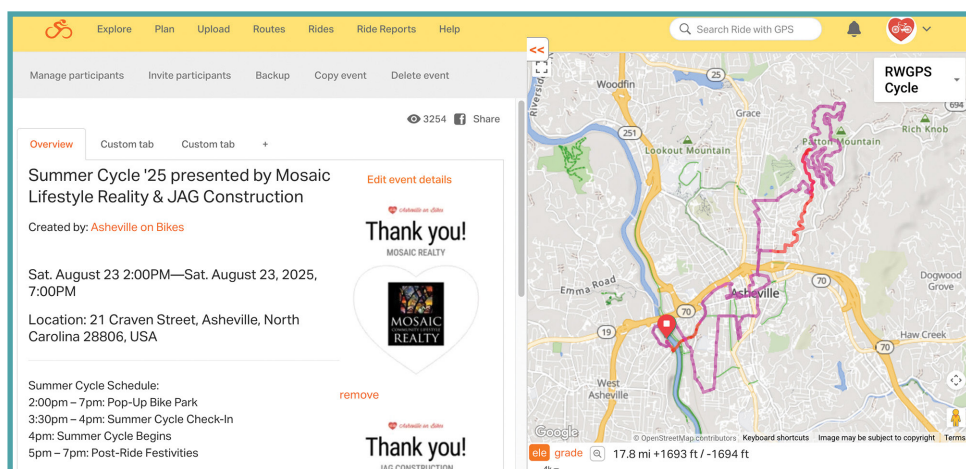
Explore Plan Upload Routes Rides Ride Reports Help

Search Ride with GPS

Manage participants Invite participants Backup Copy event Delete event

3254 Share

Overview Custom tab Custom tab +

Summer Cycle '25 presented by Mosaic Lifestyle Reality & JAG Construction

Edit event details

Created by: Asheville on Bikes

Asheville on Bikes
Thank you!
MOSAIC REALTY

MOSAIC COMMUNITY LIFESTYLE REALTY

Sat. August 23 2:00PM—Sat. August 23, 2025, 7:00PM

Location: 21 Craven Street, Asheville, North Carolina 28806, USA

Summer Cycle Schedule:
2:00pm – 7pm: Pop-Up Bike Park
3:30pm – 4pm: Summer Cycle Check-In
4pm: Summer Cycle Begins
5pm – 7pm: Post-Ride Festivities

remove

Asheville on Bikes
Thank you!
JAG CONSTRUCTION

<<

RWGPS Cycle

Woodfin 25 251 Grace Lookout Mountain Patton Mountain Rich Knob 694 Riverside Emma Road 70 Asheville 70 Dogwood Grove 19 40 240 HAW Creek 70 West Asheville

Google © OpenStreetMap contributors Keyboard shortcuts Image may be subject to copyright Terms

ele grade 17.8 mi +1693 ft / -1694 ft